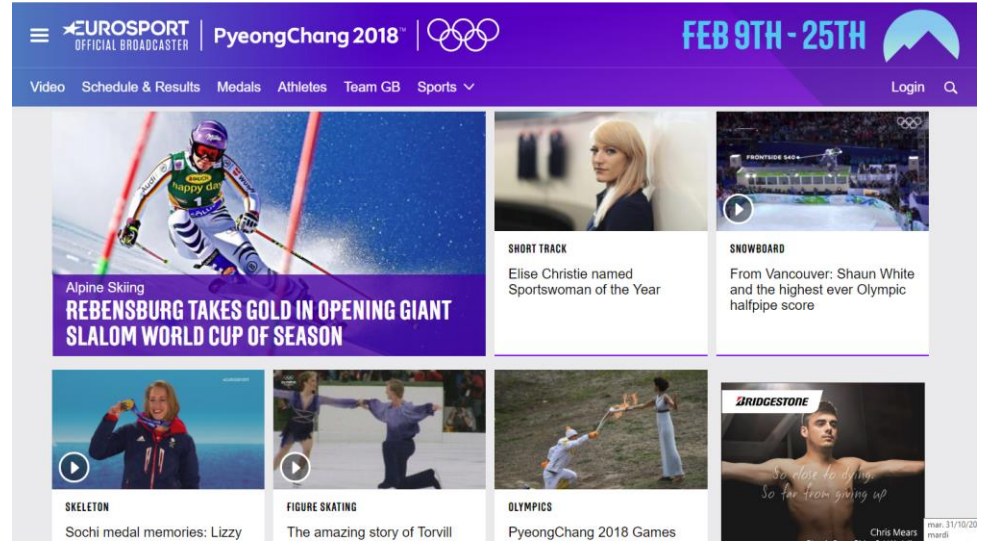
EUROSPORT OFFICIAL BROADCASTER | PyeongChang 2018™

FEB 9TH - 25TH

Video Schedule & Results Medals Athletes Team GB Sports

Login

happy day

Alpine Skiing

REBENSBURG TAKES GOLD IN OPENING GIANT SLALOM WORLD CUP OF SEASON

SHORT TRACK

Elise Christie named Sportswoman of the Year

FRONTSIDE 540

SNOWBOARD

From Vancouver: Shaun White and the highest ever Olympic halfpipe score

EUROSPORT

SKELETON

Sochi medal memories: Lizzy

FIGURE SKATING

The amazing story of Torvill

OLYMPICS

PyeongChang 2018 Games

BRIDGESTONE

So close to dying. So far from giving up

Chris Mears

mar. 31/10/20 mardi